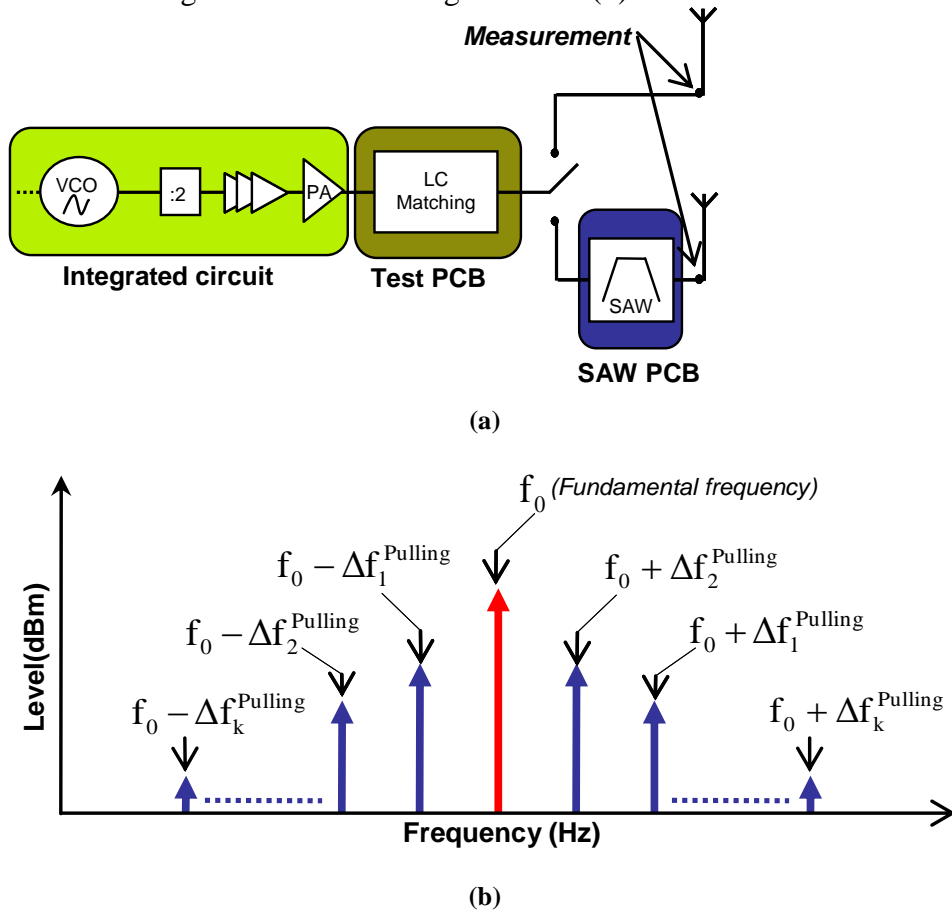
Measurement

VCO

:2

PA

LC Matching

SAW

Integrated circuit

Test PCB

SAW PCB

(a)

$f_0$ (Fundamental frequency)

$f_0 - \Delta f_1^{Pulling}$

$f_0 + \Delta f_2^{Pulling}$

$f_0 - \Delta f_2^{Pulling}$

$f_0 + \Delta f_1^{Pulling}$

$f_0 - \Delta f_k^{Pulling}$

$f_0 + \Delta f_k^{Pulling}$

Level(dBm)

Frequency (Hz)

(b)